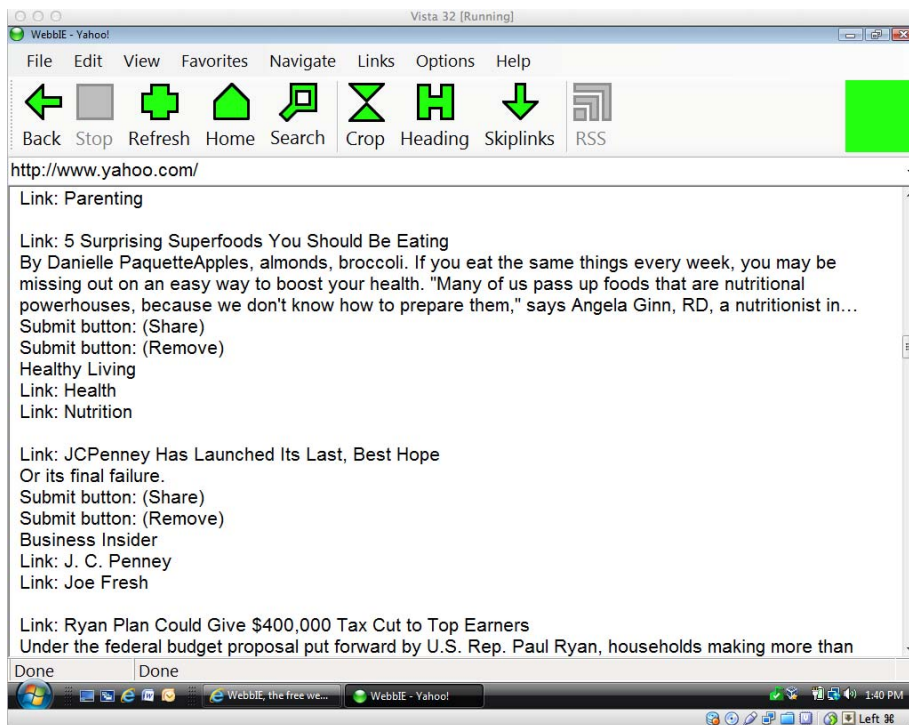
Vista 32 [Running]

WebbIE - Yahoo!

File Edit View Favorites Navigate Links Options Help

Back Stop Refresh Home Search Crop Heading Skiplinks RSS

http://www.yahoo.com/

Link: Parenting

Link: 5 Surprising Superfoods You Should Be Eating
By Danielle PaquetteApples, almonds, broccoli. If you eat the same things every week, you may be missing out on an easy way to boost your health. "Many of us pass up foods that are nutritional powerhouses, because we don't know how to prepare them," says Angela Ginn, RD, a nutritionist in...
Submit button: (Share)
Submit button: (Remove)
Healthy Living
Link: Health
Link: Nutrition

Link: JCPenney Has Launched Its Last, Best Hope
Or its final failure.
Submit button: (Share)
Submit button: (Remove)
Business Insider
Link: J. C. Penney
Link: Joe Fresh

Link: Ryan Plan Could Give $400,000 Tax Cut to Top Earners
Under the federal budget proposal put forward by U.S. Rep. Paul Ryan, households making more than

Done Done

WebbIE, the free we... WebbIE - Yahoo! 1:40 PM

Left ⌘